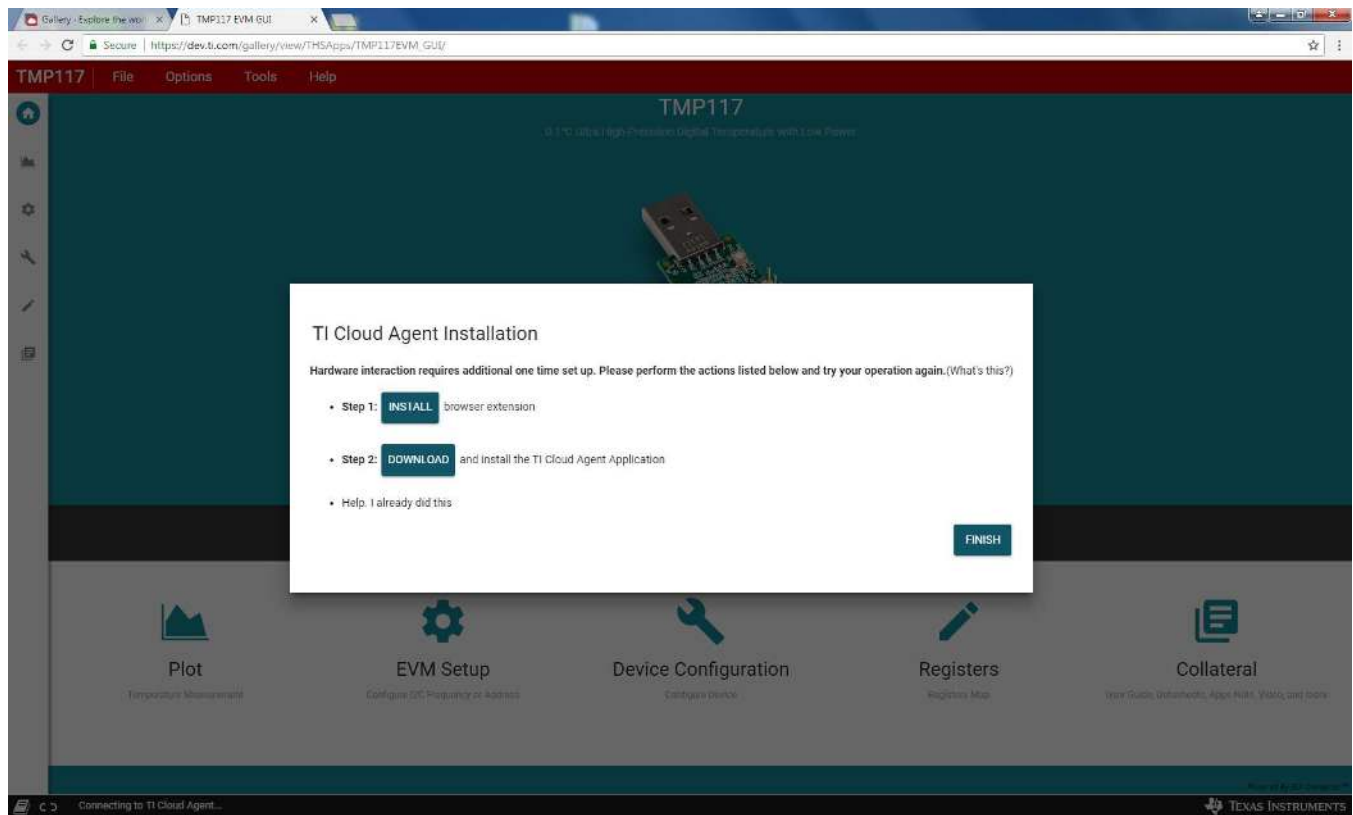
Gallery - Explore the wor ×
TMP117 EVM GUI ×

Secure | https://dev.ti.com/gallery/view/THSApps/TMP117EVM_GUI/

TMP117 File Options Tools Help

TMP117

0.1°C (dps) High Precision Digital Temperature with Low Power

TI Cloud Agent Installation

Hardware interaction requires additional one time set up. Please perform the actions listed below and try your operation again.(What's this?)

• Step 1: INSTALL browser extension

• Step 2: DOWNLOAD and install the TI Cloud Agent Application

• Help. I already did this

FINISH

Plot
Temperature Measurement

EVM Setup
Configure I2C Frequency or Address

Device Configuration
Configure Device

Registers
Registers Map

Collateral
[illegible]

Connecting to TI Cloud Agent...

TEXAS INSTRUMENTS